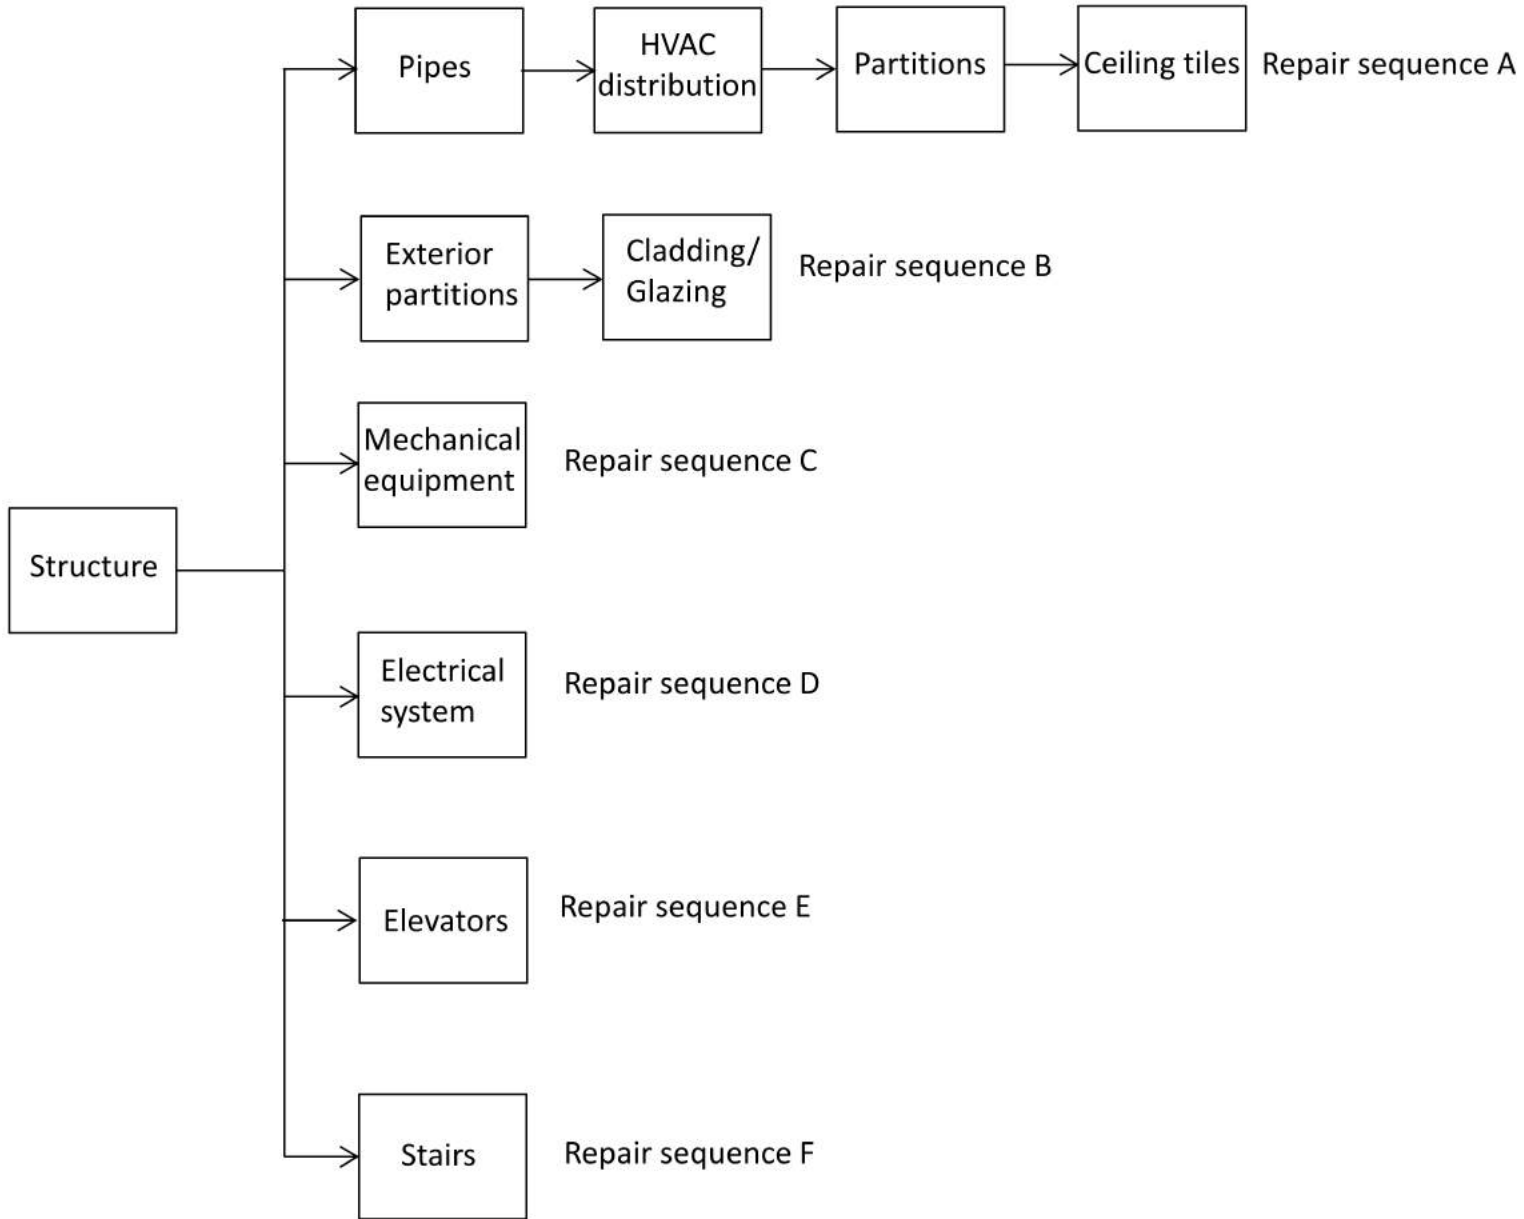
Pipes
HVAC distribution
Partitions
Ceiling tiles
Repair sequence A

Exterior partitions
Cladding/ Glazing
Repair sequence B

Mechanical equipment
Repair sequence C

Structure

Electrical system
Repair sequence D

Elevators
Repair sequence E

Stairs
Repair sequence F